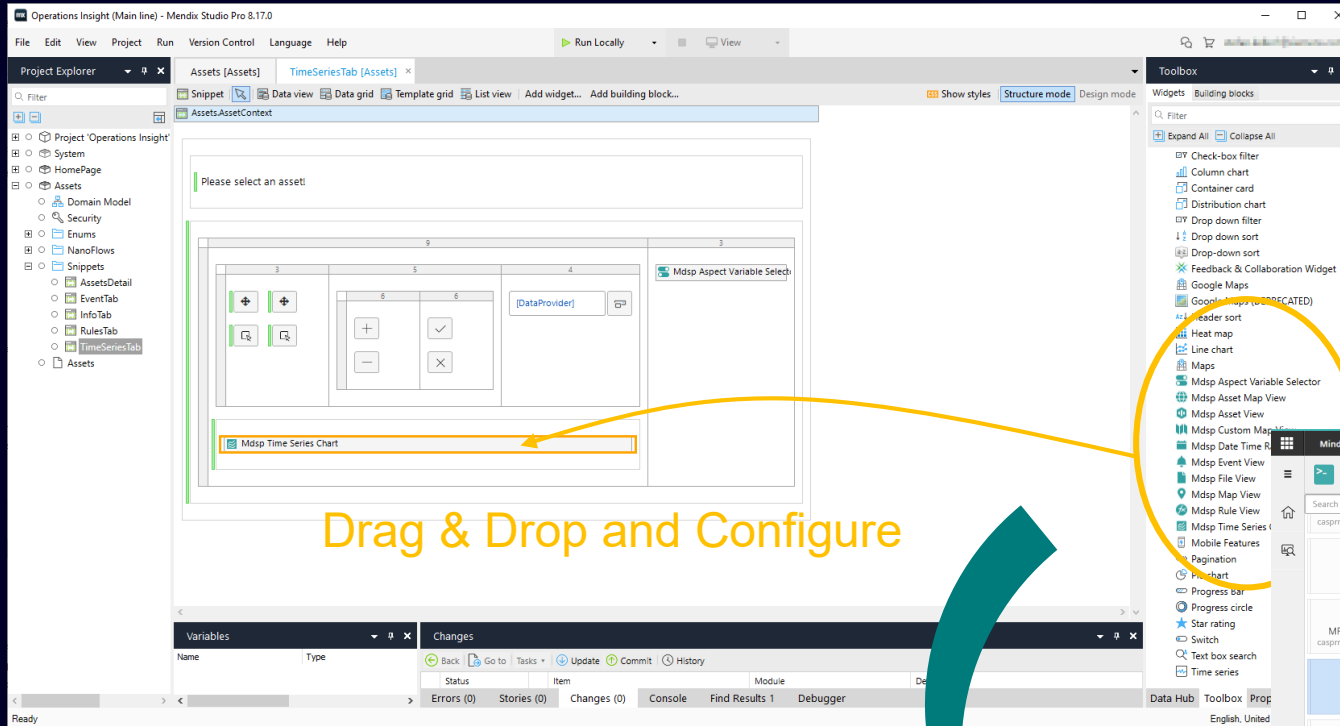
Operations Insight (Main line) - Mendix Studio Pro 8.17.0

File Edit View Project Run Version Control Language Help

Run Locally View

Project Explorer

Filter

Project 'Operations Insight'
System
HomePage
Assets
Domain Model
Security
Enums
NanoFlows
Snippets
AssetsDetail
EventTab
InfoTab
RulesTab
TimeSeriesTab
Assets

Assets [Assets] TimeSeriesTab [Assets]

Snippet Data view Data grid Template grid List view Add widget... Add building block...

Show styles Structure mode Design mode

Assets.AssetContext

Please select an asset!

9 3

3 5 4

6 6

[DataProvider]

Mdsp Aspect Variable Selector

Mdsp Time Series Chart

Drag & Drop and Configure

Toolbox

Widgets Building blocks

Filter

Expand All Collapse All

Check-box filter
Column chart
Container card
Distribution chart
Drop down filter
Drop down sort
Drop-down sort
Feedback & Collaboration Widget
Google Maps
Google Maps (DEPRECATED)
Header sort
Heat map
Line chart
Maps
Mdsp Aspect Variable Selector
Mdsp Asset Map View
Mdsp Asset View
Mdsp Custom Map View
Mdsp Date Time R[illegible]
Mdsp Event View
Mdsp File View
Mdsp Map View
Mdsp Rule View
Mdsp Time Series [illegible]
Mobile Features
Pagination
Pie chart
Progress Bar
Progress circle
Star rating
Switch
Text box search
Time series

Mind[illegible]
Search
caspr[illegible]
MF
caspr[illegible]

Variables
Name Type

Changes
Back Go to Tasks Update Commit History
Status Item Module De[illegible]

Errors (0) Stories (0) Changes (0) Console Find Results 1 Debugger

Data Hub Toolbox Prop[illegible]

Ready

English, United